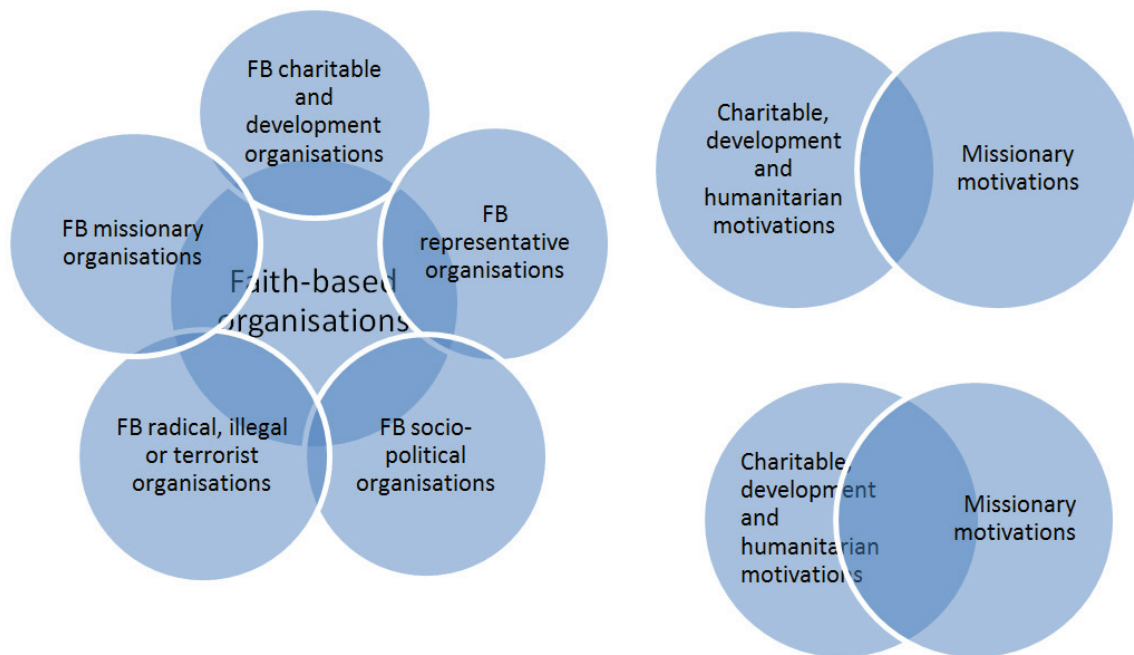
FB charitable and development organisations

FB missionary organisations

FB representative organisations

Faith-based organisations

FB radical, illegal or terrorist organisations

FB socio-political organisations

Charitable, development and humanitarian motivations

Missionary motivations

Charitable, development and humanitarian motivations

Missionary motivations